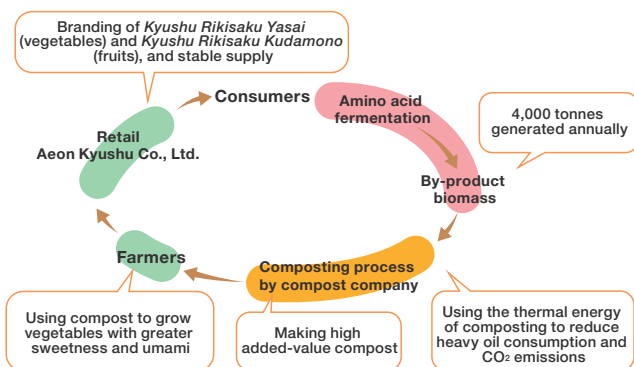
Branding of *Kyushu Rikisaku Yasai* (vegetables) and *Kyushu Rikisaku Kudamono* (fruits), and stable supply

Consumers

Amino acid fermentation

4,000 tonnes generated annually

Retail
Aeon Kyushu Co., Ltd.

By-product biomass

Farmers

Composting process by compost company

Using compost to grow vegetables with greater sweetness and umami

Making high added-value compost

Using the thermal energy of composting to reduce heavy oil consumption and $CO_2$ emissions